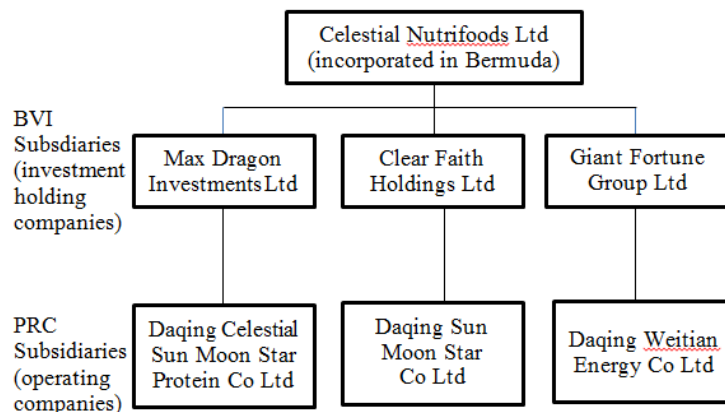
Celestial Nutrifoods Ltd (incorporated in Bermuda)

BVI Subsdiaries (investment holding companies)

Max Dragon InvestmentsLtd

Clear Faith Holdings Ltd

Giant Fortune Group Ltd

PRC Subsidiaries (operating companies)

Daqing Celestial Sun Moon Star Protein Co Ltd

Daqing Sun Moon Star Co Ltd

Daqing Weitian Energy Co Ltd